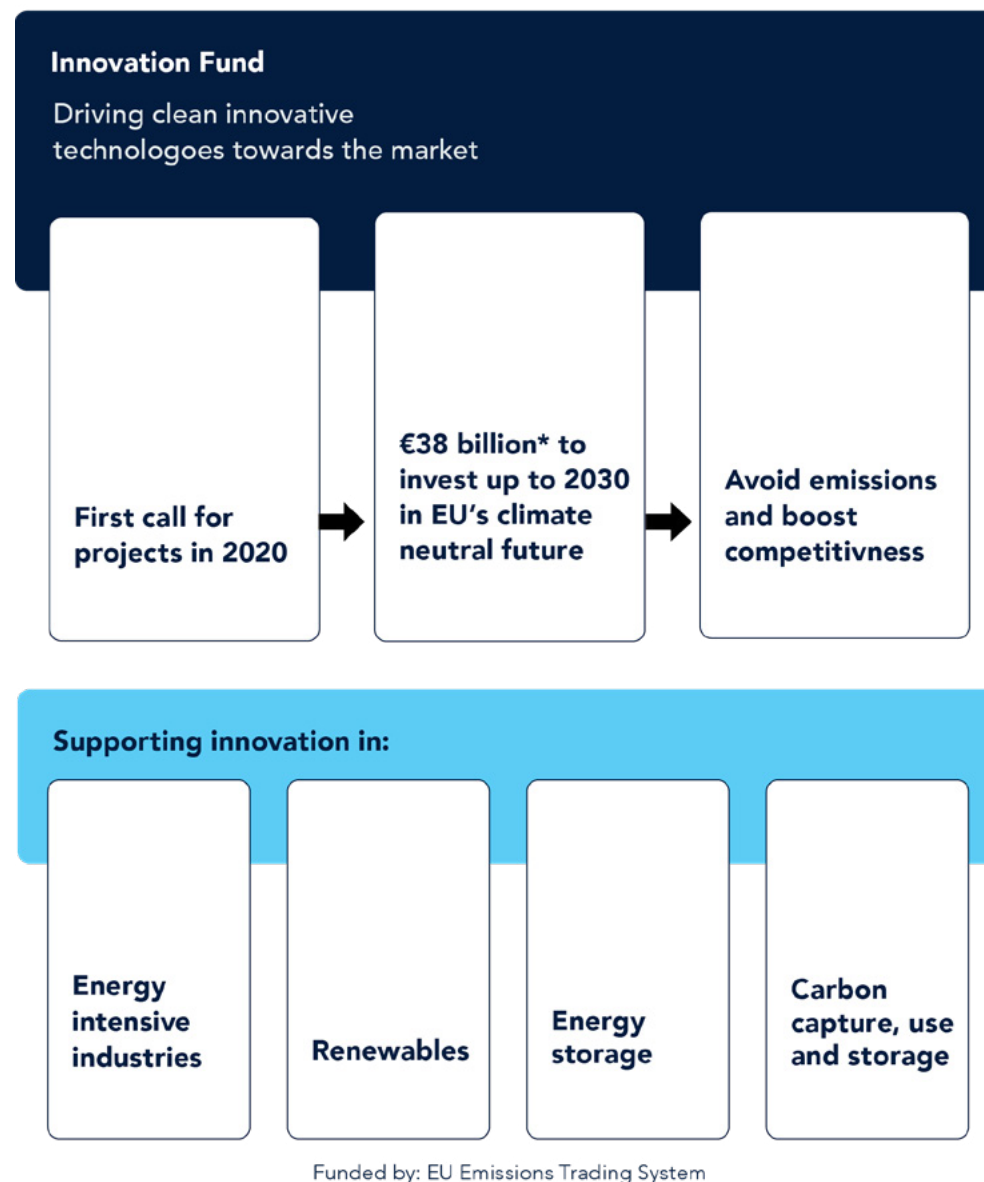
Innovation Fund

Driving clean innovative technologoes towards the market

First call for projects in 2020

€38 billion* to invest up to 2030 in EU's climate neutral future

Avoid emissions and boost competitivness

Supporting innovation in:

Energy intensive industries

Renewables

Energy storage

Carbon capture, use and storage

Funded by: EU Emissions Trading System